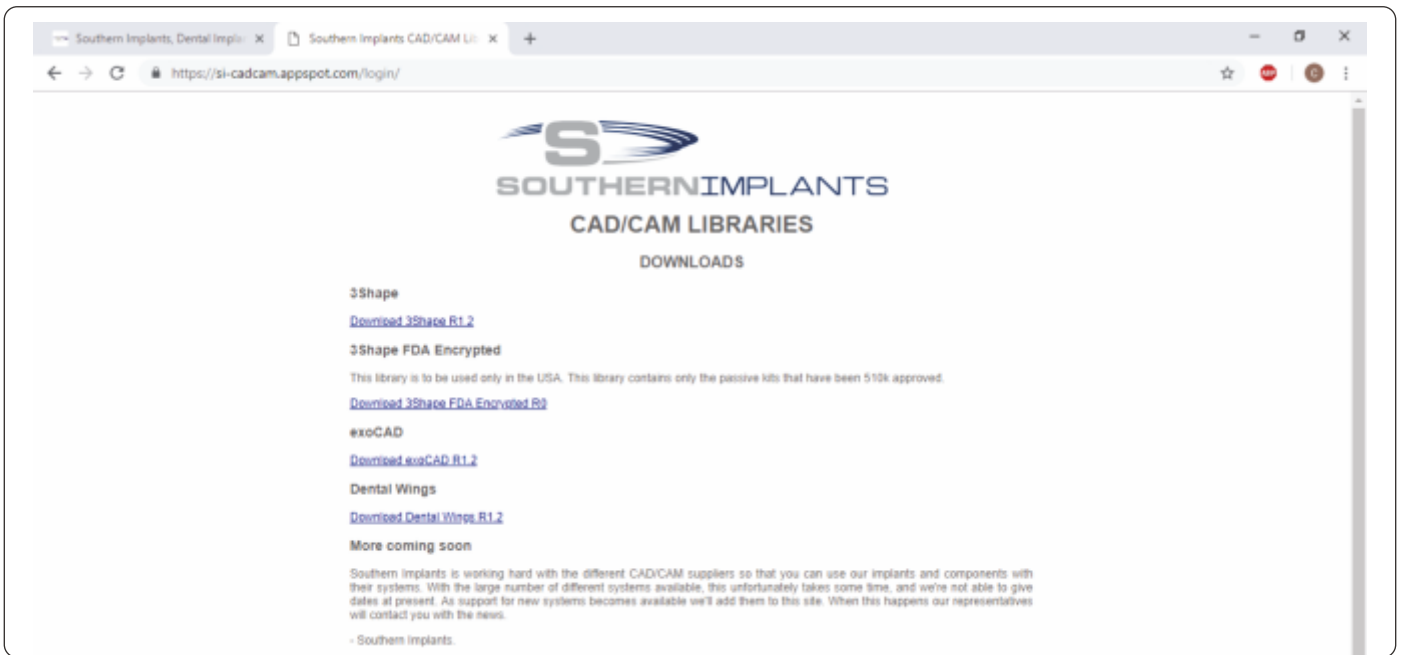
Southern Implants, Dental Impla ×
Southern Implants CAD/CAM Lib ×
+
https://si-cadcam.appspot.com/login/

SOUTHERNIMPLANTS
CAD/CAM LIBRARIES
DOWNLOADS

3Shape

Download 3Shape R1.2

3Shape FDA Encrypted

This library is to be used only in the USA. This library contains only the passive kits that have been 510k approved.

Download 3Shape FDA Encrypted R0

exoCAD

Download exoCAD R1.2

Dental Wings

Download Dental Wings R1.2

More coming soon

Southern Implants is working hard with the different CAD/CAM suppliers so that you can use our implants and components with their systems. With the large number of different systems available, this unfortunately takes some time, and we're not able to give dates at present. As support for new systems becomes available we'll add them to this site. When this happens our representatives will contact you with the news.

- Southern Implants.